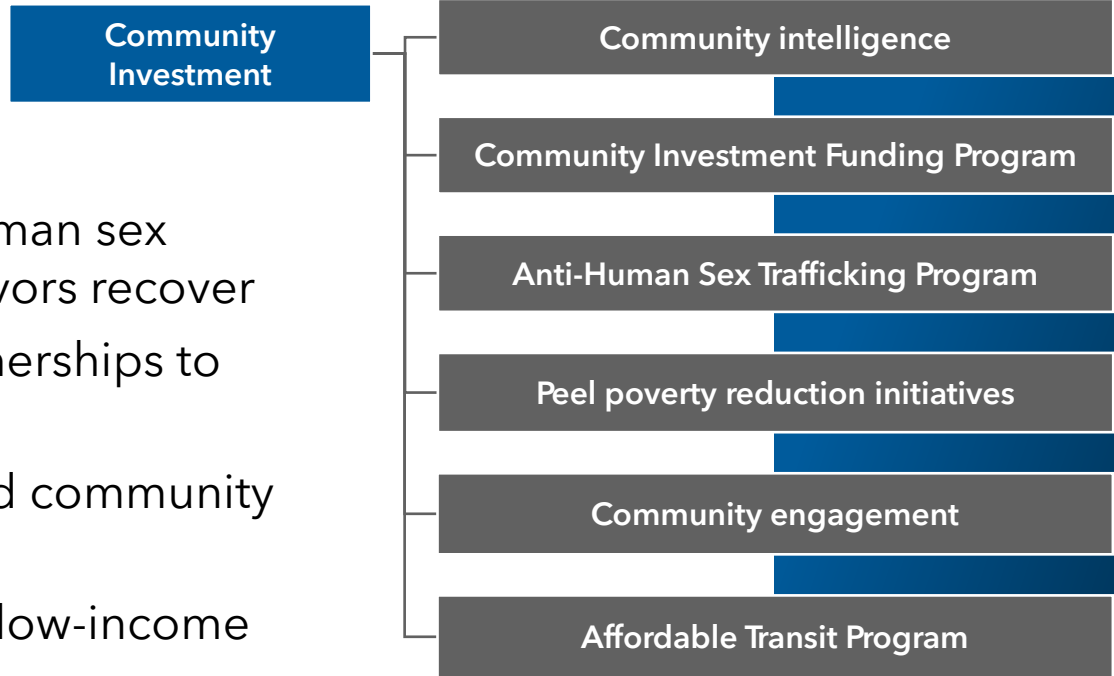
Community Investment

Community intelligence

Community Investment Funding Program

Anti-Human Sex Trafficking Program

Peel poverty reduction initiatives

Community engagement

Affordable Transit Program

man sex
vors recover

nerships to

d community

low-income